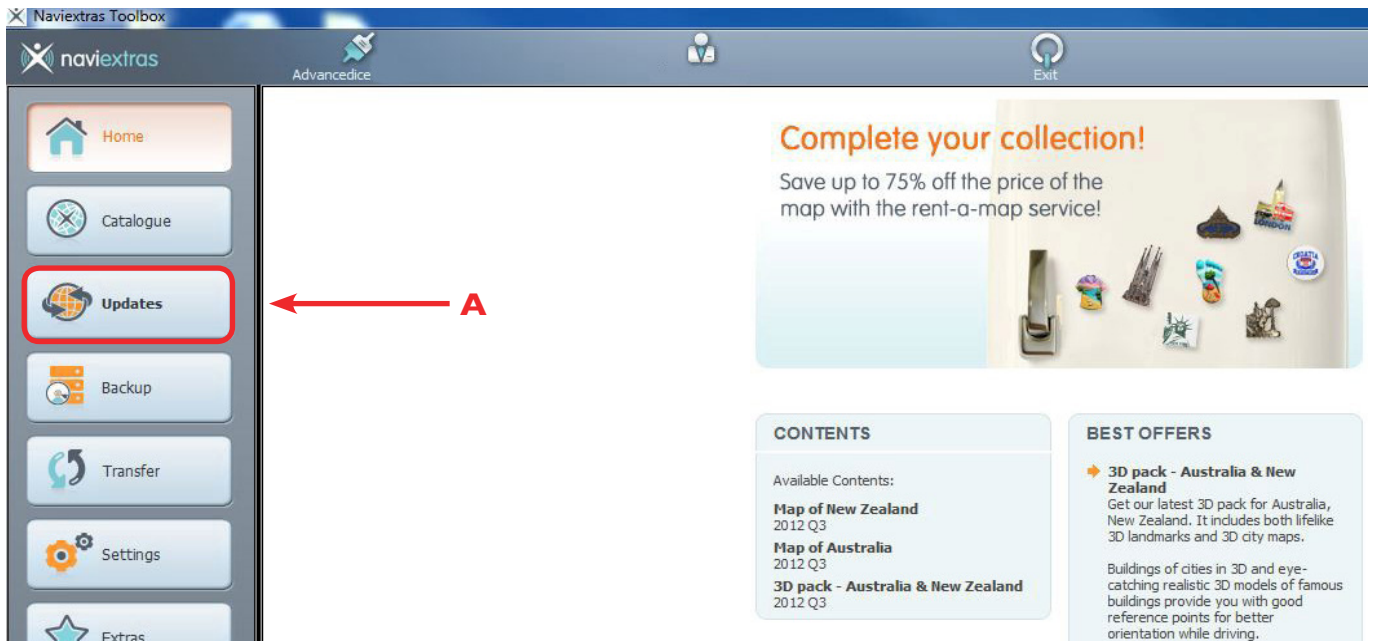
Naviextras Toolbox

naviextras

Advancedice

Exit

Home

Catalogue

Updates

Backup

Transfer

Settings

Extras

A

Complete your collection!

Save up to 75% off the price of the map with the rent-a-map service!

LONDON

CROATIA

CONTENTS

Available Contents:

Map of New Zealand
2012 Q3

Map of Australia
2012 Q3

3D pack - Australia & New Zealand
2012 Q3

BEST OFFERS

3D pack - Australia & New Zealand

Get our latest 3D pack for Australia, New Zealand. It includes both lifelike 3D landmarks and 3D city maps.

Buildings of cities in 3D and eye-catching realistic 3D models of famous buildings provide you with good reference points for better orientation while driving.